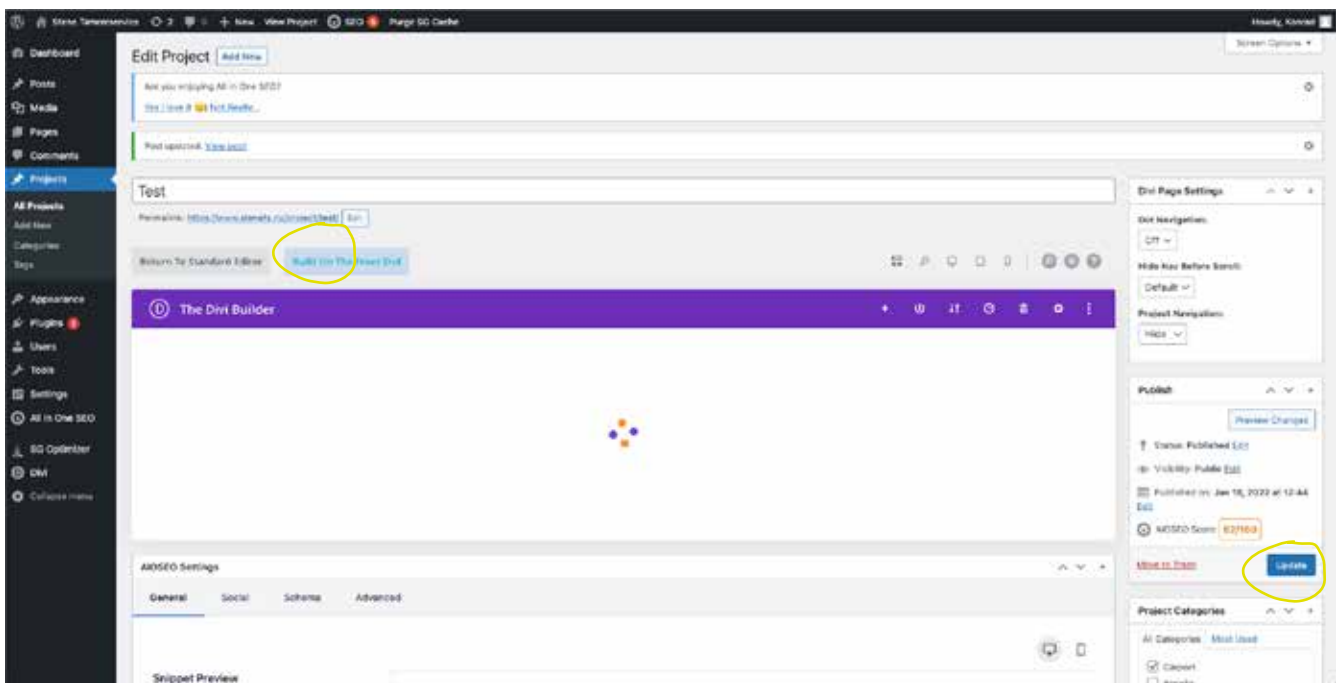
Steve Tømrerservice 3 0 + New View Project SEO 6 Purge SG Cache Howdy, Konrad

Dashboard
Posts
Media
Pages
Comments
Projects
All Projects
Add New
Categories
Tags
Appearance
Plugins 3
Users
Tools
Settings
All in One SEO
SG Optimizer
Divi
Collapse menu

Edit Project Add New

Screen Options ▾

Are you enjoying All in One SEO?
Yes I love it 😀 | Not Really...

Post updated. View post

Test

Permalink: https://www.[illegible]/project/test/ Edit

Return To Standard Editor Build On The Front End

The Divi Builder

AIOSEO Settings

General Social Schema Advanced

Snippet Preview

Divi Page Settings
Dot Navigation:
Off
Hide Nav Before Scroll:
Default
Project Navigation:
Hide

Publish
Preview Changes
Status: Published Edit
Visibility: Public Edit
Published on: Jan 18, 2022 at 12:44 Edit
AIOSEO Score: 62/100
Move to Trash
Update

Project Categories
All Categories Most Used
Carport
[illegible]